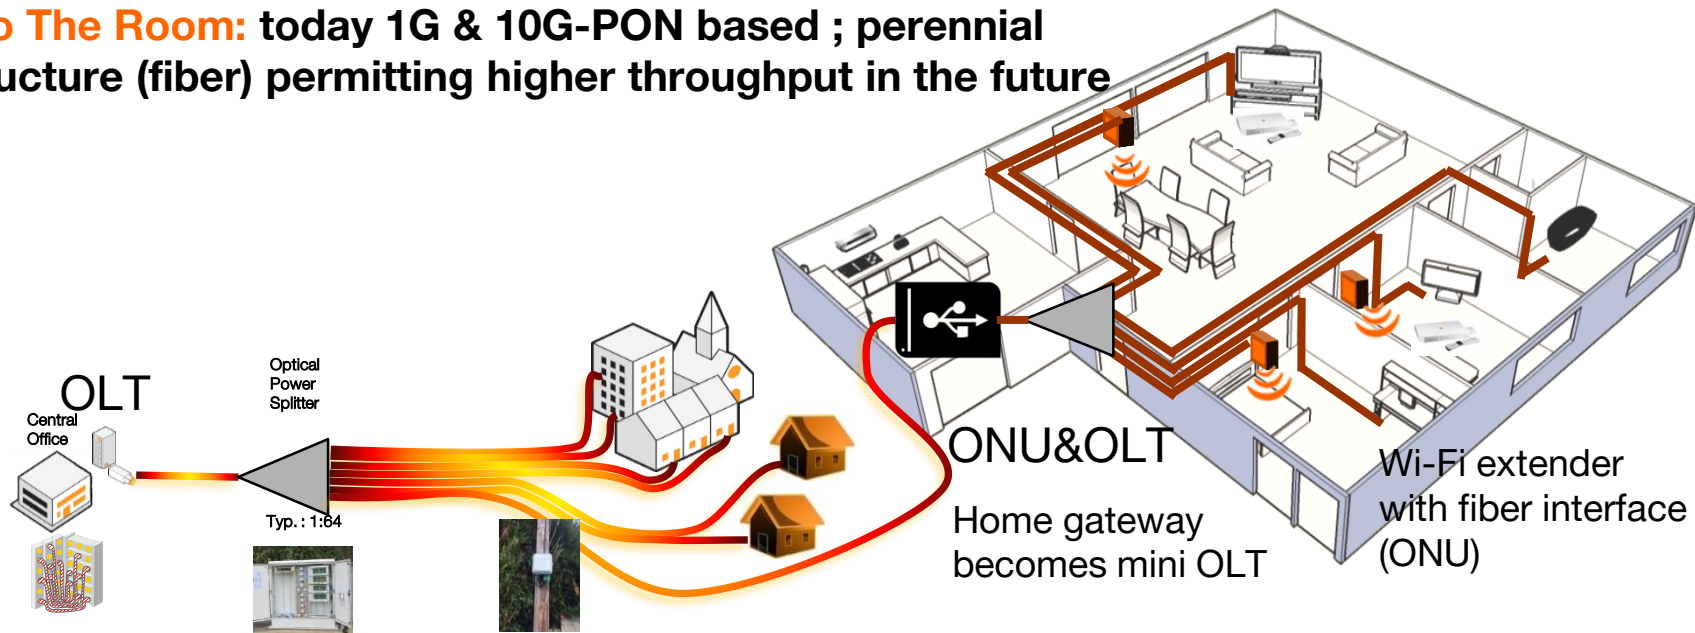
o The Room: today 1G & 10G-PON based ; perennial ucture (fiber) permitting higher throughput in the future

OLT

Central Office

Optical Power Splitter

Typ. : 1:64

ONU&OLT

Home gateway becomes mini OLT

Wi-Fi extender with fiber interface (ONU)